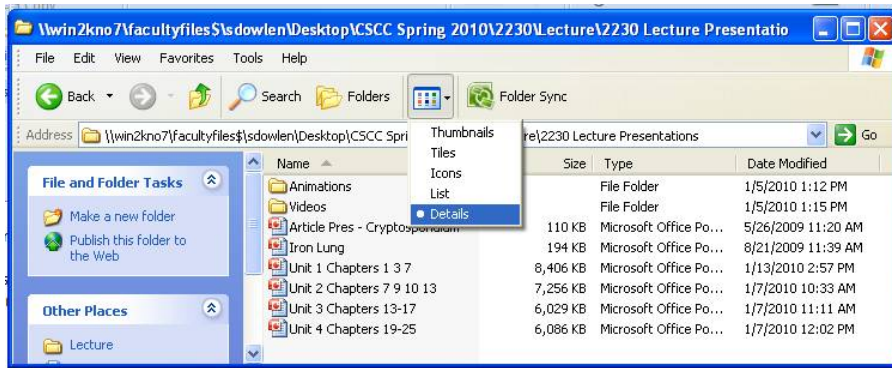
\\win2kno7\facultyfiles$\sdowlen\Desktop\CSCC Spring 2010\2230\Lecture\2230 Lecture Presentatio

File Edit View Favorites Tools Help

Back Search Folders Folder Sync

Address \\win2kno7\facultyfiles$\sdowlen\Desktop\CSCC Spri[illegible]re\2230 Lecture Presentations Go

Thumbnails
Tiles
Icons
List
• Details

File and Folder Tasks

Make a new folder

Publish this folder to the Web

Other Places

Lecture

| Name | Size | Type | Date Modified |
|---|---|---|---|
| Animations | | File Folder | 1/5/2010 1:12 PM |
| Videos | | File Folder | 1/5/2010 1:15 PM |
| Article Pres - Cryptosporidium | 110 KB | Microsoft Office Po... | 5/26/2009 11:20 AM |
| Iron Lung | 194 KB | Microsoft Office Po... | 8/21/2009 11:39 AM |
| Unit 1 Chapters 1 3 7 | 8,406 KB | Microsoft Office Po... | 1/13/2010 2:57 PM |
| Unit 2 Chapters 7 9 10 13 | 7,256 KB | Microsoft Office Po... | 1/7/2010 10:33 AM |
| Unit 3 Chapters 13-17 | 6,029 KB | Microsoft Office Po... | 1/7/2010 11:11 AM |
| Unit 4 Chapters 19-25 | 6,086 KB | Microsoft Office Po... | 1/7/2010 12:02 PM |